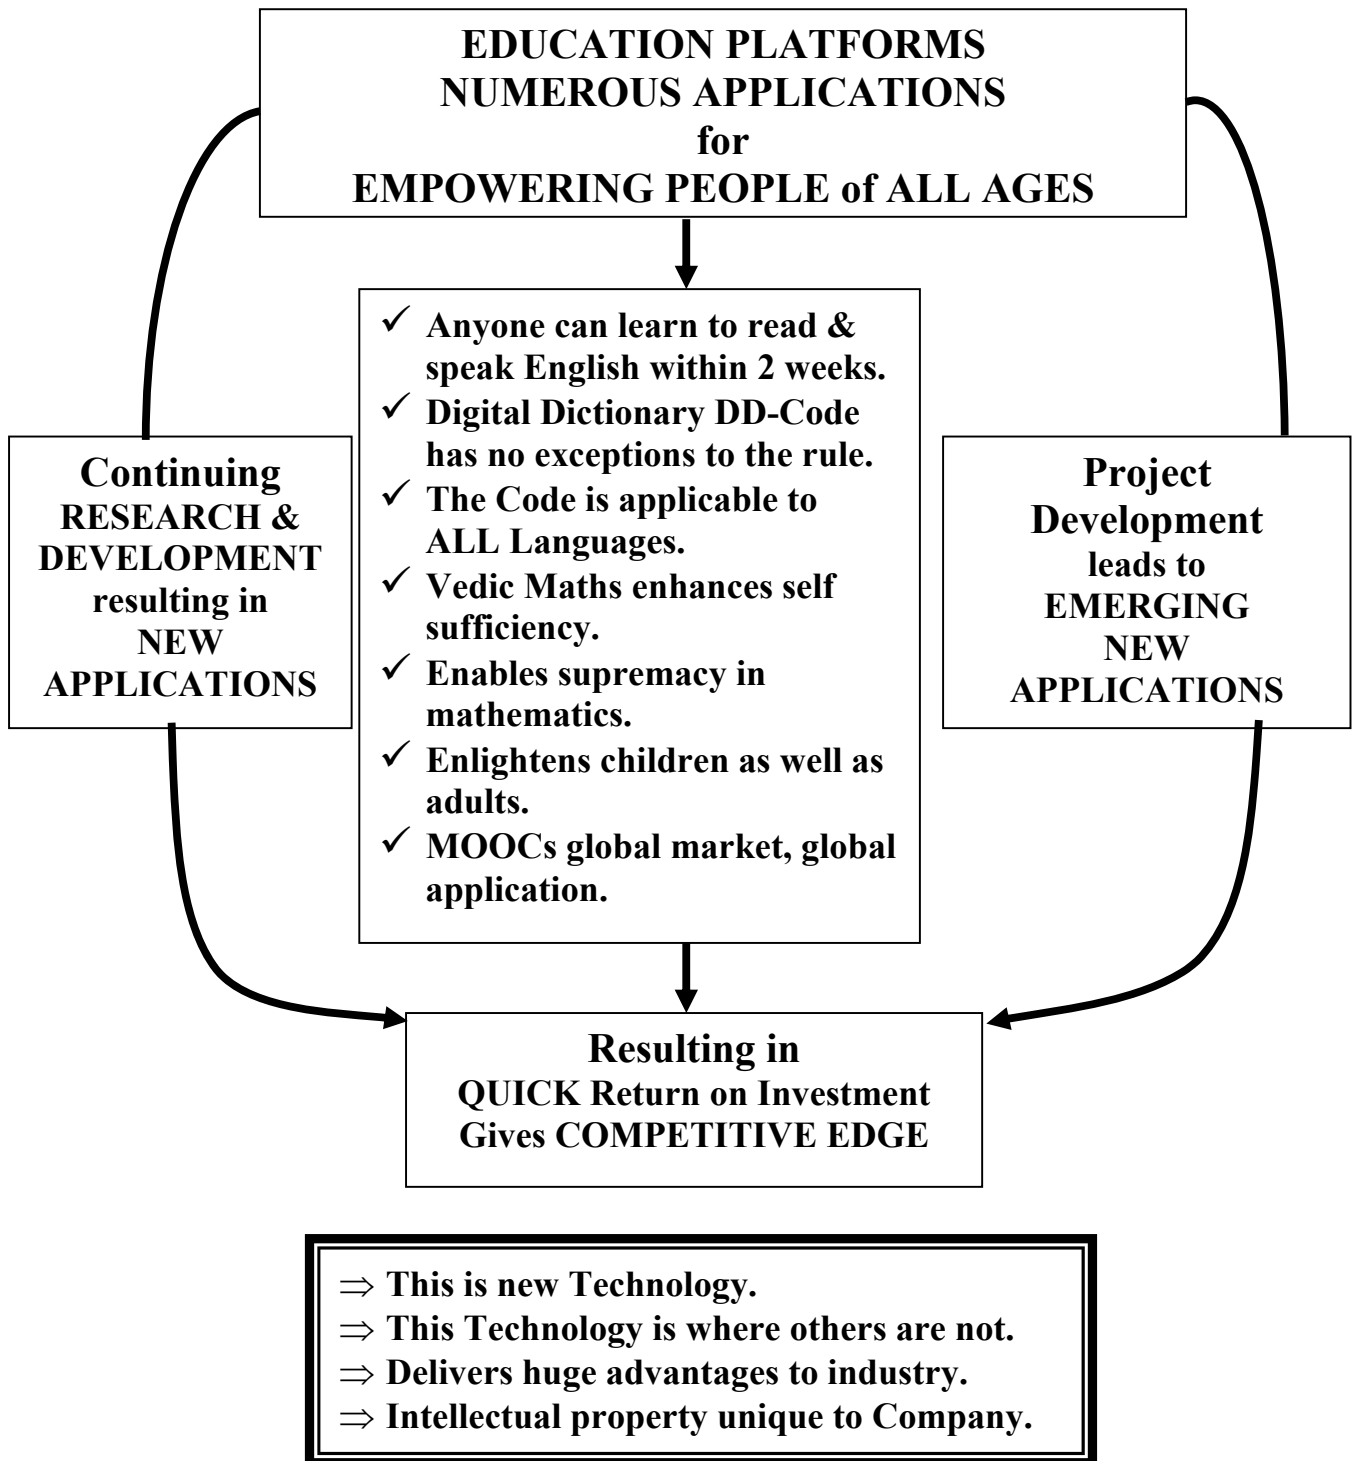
EDUCATION PLATFORMS
NUMEROUS APPLICATIONS
for
EMPOWERING PEOPLE of ALL AGES

✓ Anyone can learn to read & speak English within 2 weeks.
✓ Digital Dictionary DD-Code has no exceptions to the rule.
✓ The Code is applicable to ALL Languages.
✓ Vedic Maths enhances self sufficiency.
✓ Enables supremacy in mathematics.
✓ Enlightens children as well as adults.
✓ MOOCs global market, global application.

Continuing
RESEARCH & DEVELOPMENT
resulting in
NEW APPLICATIONS

Project Development
leads to
EMERGING NEW APPLICATIONS

Resulting in
QUICK Return on Investment
Gives COMPETITIVE EDGE

⇒ This is new Technology.
⇒ This Technology is where others are not.
⇒ Delivers huge advantages to industry.
⇒ Intellectual property unique to Company.